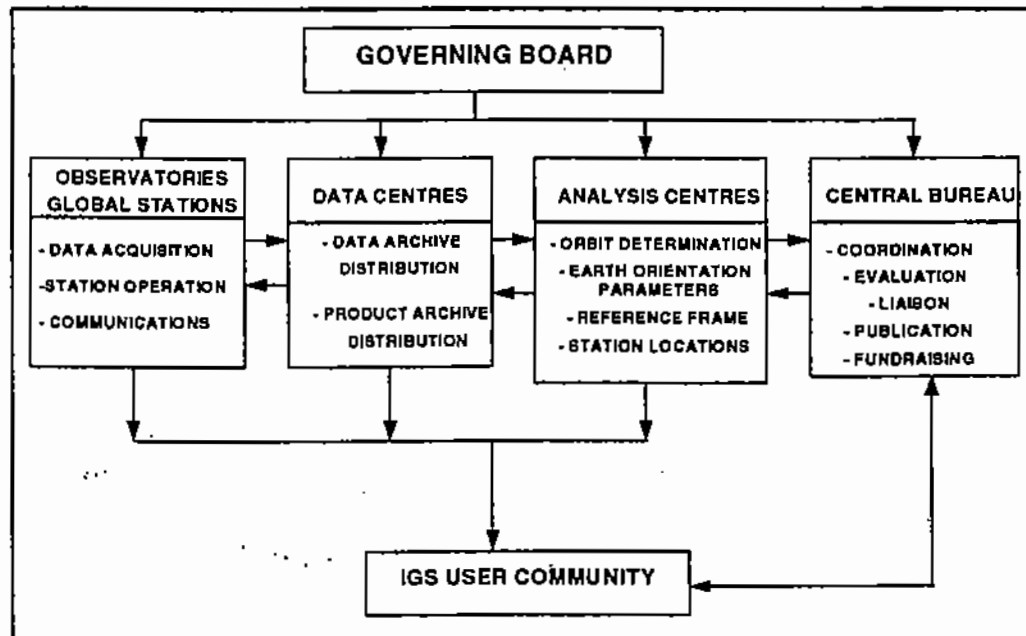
GOVERNING BOARD

OBSERVATORIES GLOBAL STATIONS
- DATA ACQUISITION
-STATION OPERATION
- COMMUNICATIONS

DATA CENTRES
- DATA ARCHIVE DISTRIBUTION
- PRODUCT ARCHIVE DISTRIBUTION

ANALYSIS CENTRES
- ORBIT DETERMINATION
- EARTH ORIENTATION PARAMETERS
- REFERENCE FRAME
- STATION LOCATIONS

CENTRAL BUREAU
- COORDINATION
- EVALUATION
- LIAISON
- PUBLICATION
- FUNDRAISING

IGS USER COMMUNITY